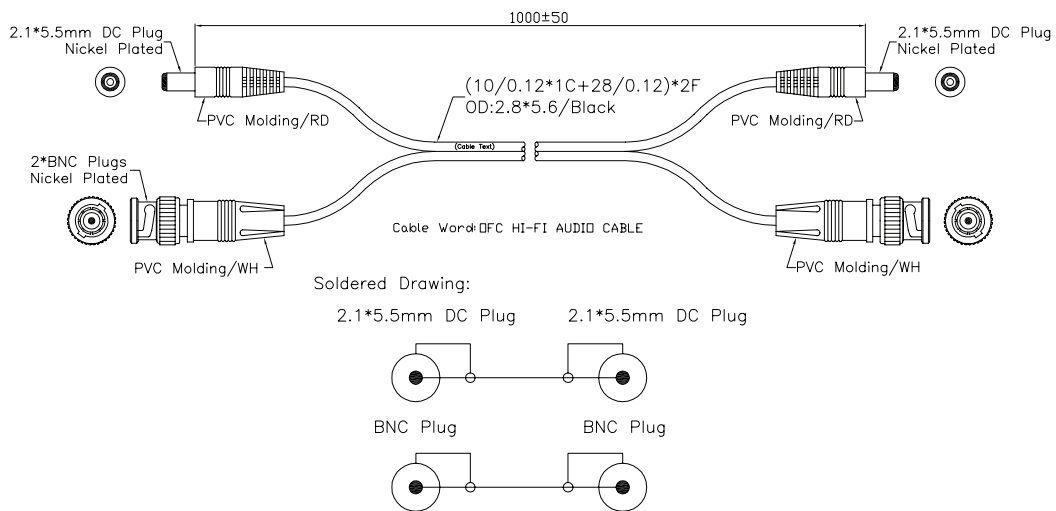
1000±50

2.1*5.5mm DC Plug
Nickel Plated

2.1*5.5mm DC Plug
Nickel Plated

(10/0.12*1C+28/0.12)*2F
OD:2.8*5.6/Black

PVC Molding/RD

PVC Molding/RD

(Cable Text)

2*BNC Plugs
Nickel Plated

Cable Word:OFC HI-FI AUDIO CABLE

PVC Molding/WH

PVC Molding/WH

Soldered Drawing:

2.1*5.5mm DC Plug

2.1*5.5mm DC Plug

BNC Plug

BNC Plug